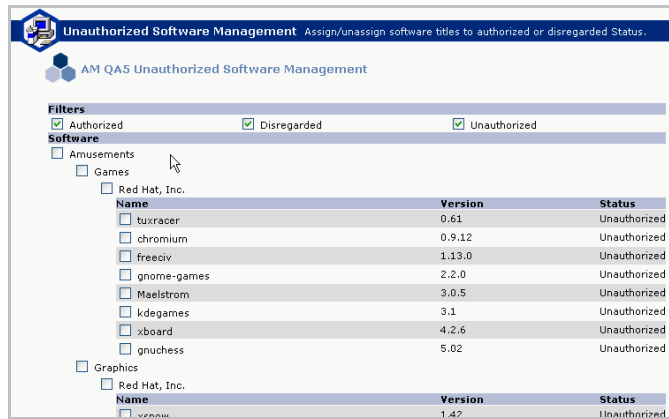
Unauthorized Software Management Assign/unassign software titles to authorized or disregarded Status.

AM QA5 Unauthorized Software Management

Filters

Authorized Disregarded Unauthorized

Software

Amusements

Games

Red Hat, Inc.

| Name | Version | Status |
|---|---|---|
| tuxracer | 0.61 | Unauthorized |
| chromium | 0.9.12 | Unauthorized |
| freeciv | 1.13.0 | Unauthorized |
| gnome-games | 2.2.0 | Unauthorized |
| Maelstrom | 3.0.5 | Unauthorized |
| kdegames | 3.1 | Unauthorized |
| xboard | 4.2.6 | Unauthorized |
| gnuchess | 5.02 | Unauthorized |

Graphics

Red Hat, Inc.

| Name | Version | Status |
|---|---|---|
| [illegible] | 1.42 | Unauthorized |